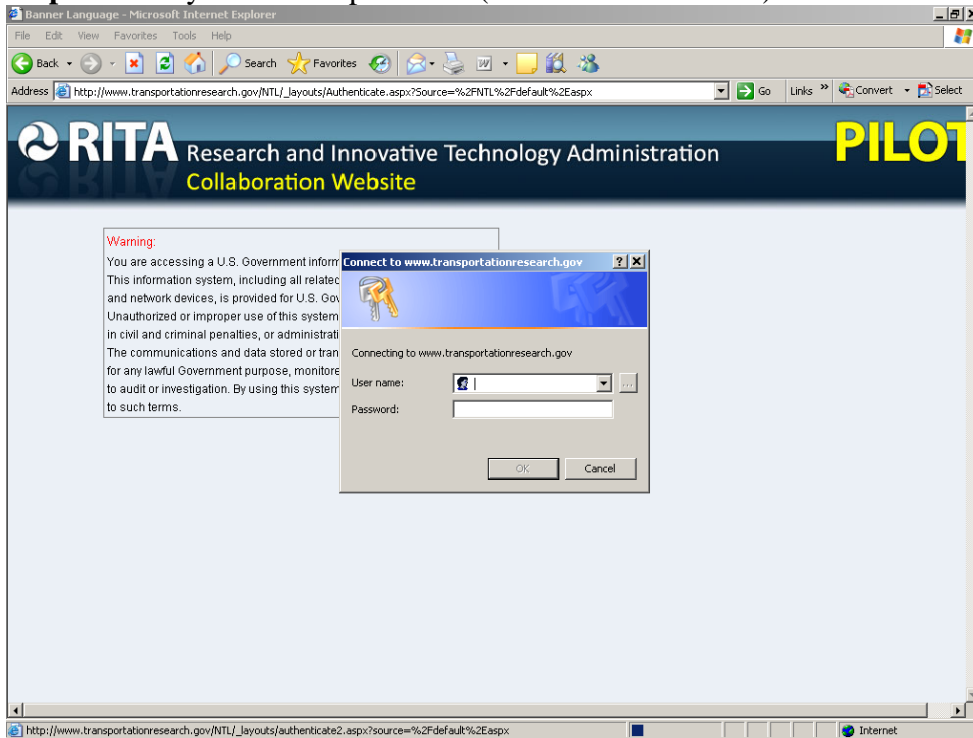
Banner Language - Microsoft Internet Explorer

File Edit View Favorites Tools Help

Back Search Favorites

Address http://www.transportationresearch.gov/NTL/_layouts/Authenticate.aspx?Source=%2FNTL%2Fdefault%2Easpx Go Links Convert Select

RITA Research and Innovative Technology Administration
Collaboration Website

PILOT

Warning:
You are accessing a U.S. Government inform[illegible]
This information system, including all relatec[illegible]
and network devices, is provided for U.S. Gov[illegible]
Unauthorized or improper use of this system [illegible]
in civil and criminal penalties, or administrati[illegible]
The communications and data stored or tran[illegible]
for any lawful Government purpose, monitore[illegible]
to audit or investigation. By using this system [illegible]
to such terms.

Connect to www.transportationresearch.gov

Connecting to www.transportationresearch.gov

User name:
Password:

OK Cancel

http://www.transportationresearch.gov/NTL/_layouts/authenticate2.aspx?source=%2Fdefault%2Easpx

Internet